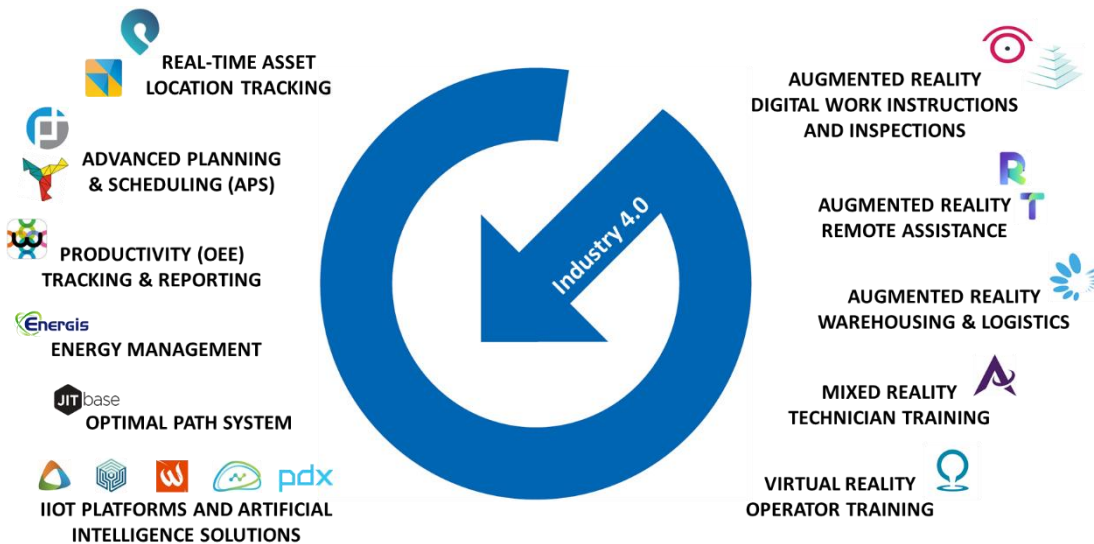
REAL-TIME ASSET LOCATION TRACKING

ADVANCED PLANNING & SCHEDULING (APS)

PRODUCTIVITY (OEE) TRACKING & REPORTING

Energis

ENERGY MANAGEMENT

JIT base

OPTIMAL PATH SYSTEM

pdx

IIOT PLATFORMS AND ARTIFICIAL INTELLIGENCE SOLUTIONS

Industry 4.0

AUGMENTED REALITY DIGITAL WORK INSTRUCTIONS AND INSPECTIONS

RT

AUGMENTED REALITY REMOTE ASSISTANCE

AUGMENTED REALITY WAREHOUSING & LOGISTICS

MIXED REALITY TECHNICIAN TRAINING

VIRTUAL REALITY OPERATOR TRAINING